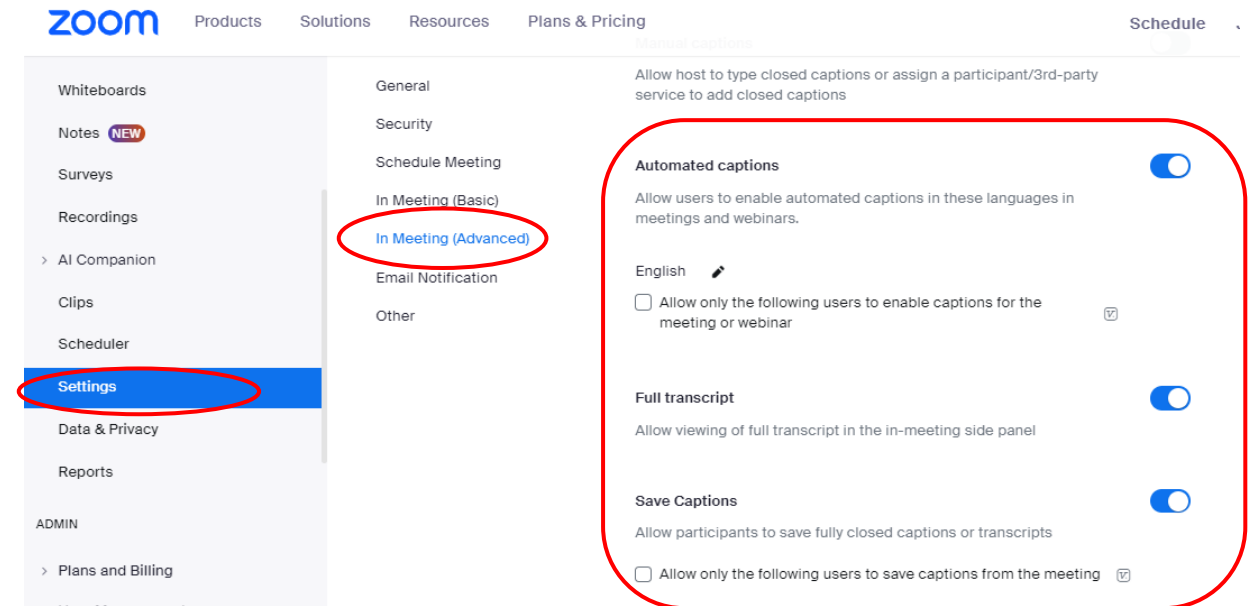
zoom Products Solutions Resources Plans & Pricing Schedule

Manual captions

Allow host to type closed captions or assign a participant/3rd-party service to add closed captions

Whiteboards
Notes NEW
Surveys
Recordings
AI Companion
Clips
Scheduler
Settings
Data & Privacy
Reports
ADMIN
Plans and Billing

General
Security
Schedule Meeting
In Meeting (Basic)
In Meeting (Advanced)
Email Notification
Other

Automated captions

Allow users to enable automated captions in these languages in meetings and webinars.

English

Allow only the following users to enable captions for the meeting or webinar

Full transcript

Allow viewing of full transcript in the in-meeting side panel

Save Captions

Allow participants to save fully closed captions or transcripts

Allow only the following users to save captions from the meeting